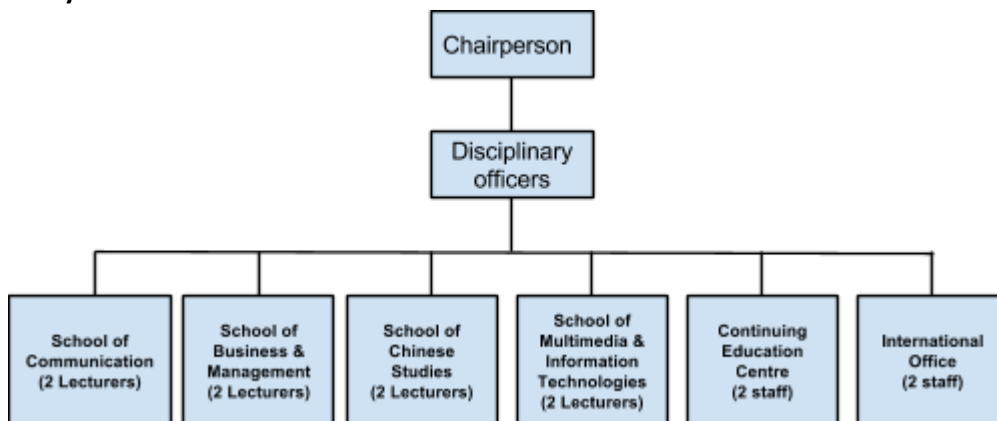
Chairperson

Disciplinary officers

School of Communication (2 Lecturers)

School of Business & Management (2 Lecturers)

School of Chinese Studies (2 Lecturers)

School of Multimedia & Information Technologies (2 Lecturers)

Continuing Education Centre (2 staff)

International Office (2 staff)